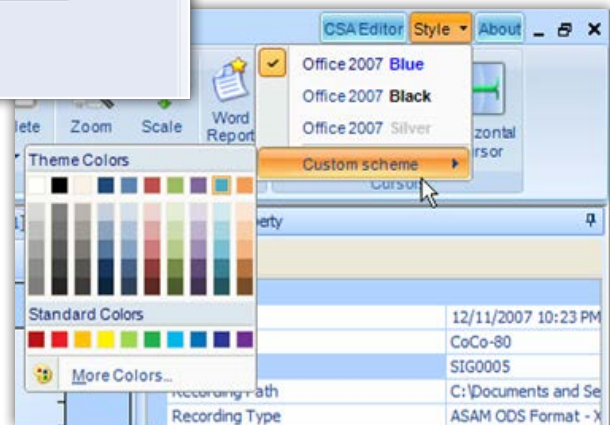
CSA Editor Style About

lete Zoom Scale Word Report

Office 2007 Blue
Office 2007 Black
Office 2007 Silver
Custom scheme

zontal rsor

Cursor

Theme Colors

Standard Colors

More Colors...

perty

12/11/2007 10:23 PM
CoCo-80
SIG0005
Recording Path C:\Documents and Se
Recording Type ASAM ODS Format - X